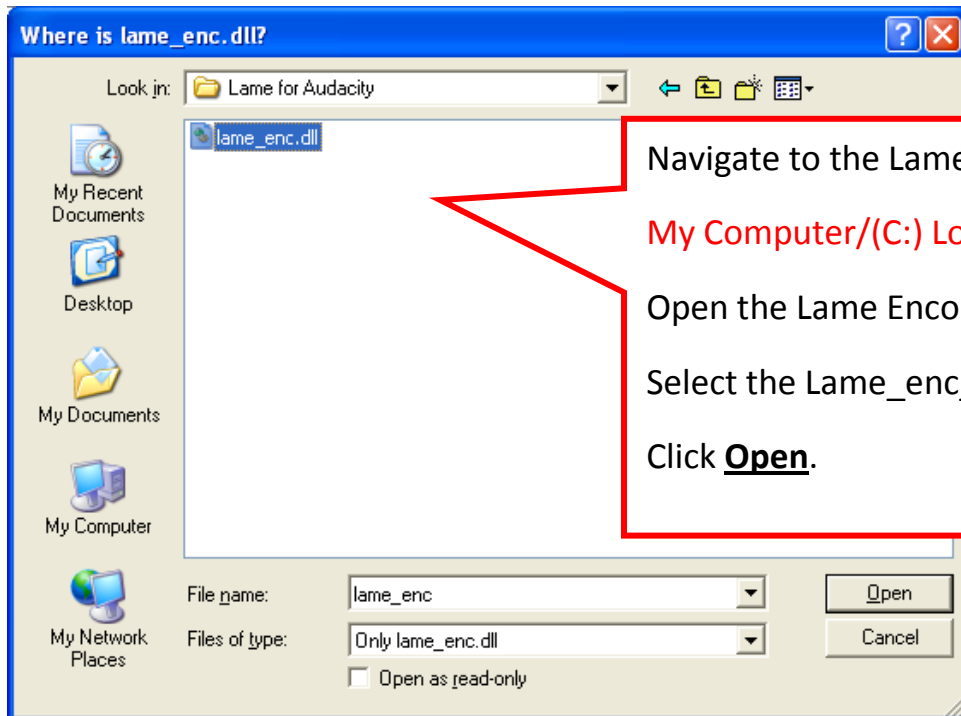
Where is lame_enc.dll?

Look in: Lame for Audacity

lame_enc.dll

My Recent Documents

Desktop

My Documents

My Computer

My Network Places

Navigate to the Lame

My Computer/(C:) Lo

Open the Lame Enco

Select the Lame_enc

Click **Open**.

File name: lame_enc

Files of type: Only lame_enc.dll

Open as read-only

Open

Cancel